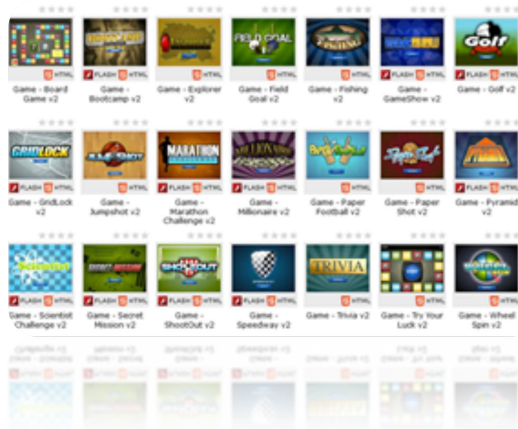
HTML
Game - Board Game v2

FLASH HTML
Game - Bootcamp v2

HTML
Game - Explorer v2

FIELD GOAL
HTML
Game - Field Goal v2

HTML
Game - Fishing v2

FLASH HTML
Game - GameShow v2

Golf
HTML
Game - Golf v2

GRIDLOCK
FLASH HTML
Game - GridLock v2

FLASH HTML
Game - Jumpshot v2

MARATHON
FLASH HTML
Game - Marathon Challenge v2

FLASH HTML
Game - Millionaire v2

HTML
Game - Paper Football v2

HTML
Game - Paper Shot v2

HTML
Game - Pyramid v2

FLASH HTML
Game - Scientist Challenge v2

FLASH HTML
Game - Secret Mission v2

SHOOT OUT
FLASH HTML
Game - ShootOut v2

HTML
Game - Speedway v2

TRIVIA
HTML
Game - Trivia v2

FLASH HTML
Game - Try Your Luck v2

FLASH HTML
Game - Wheel Spin v2